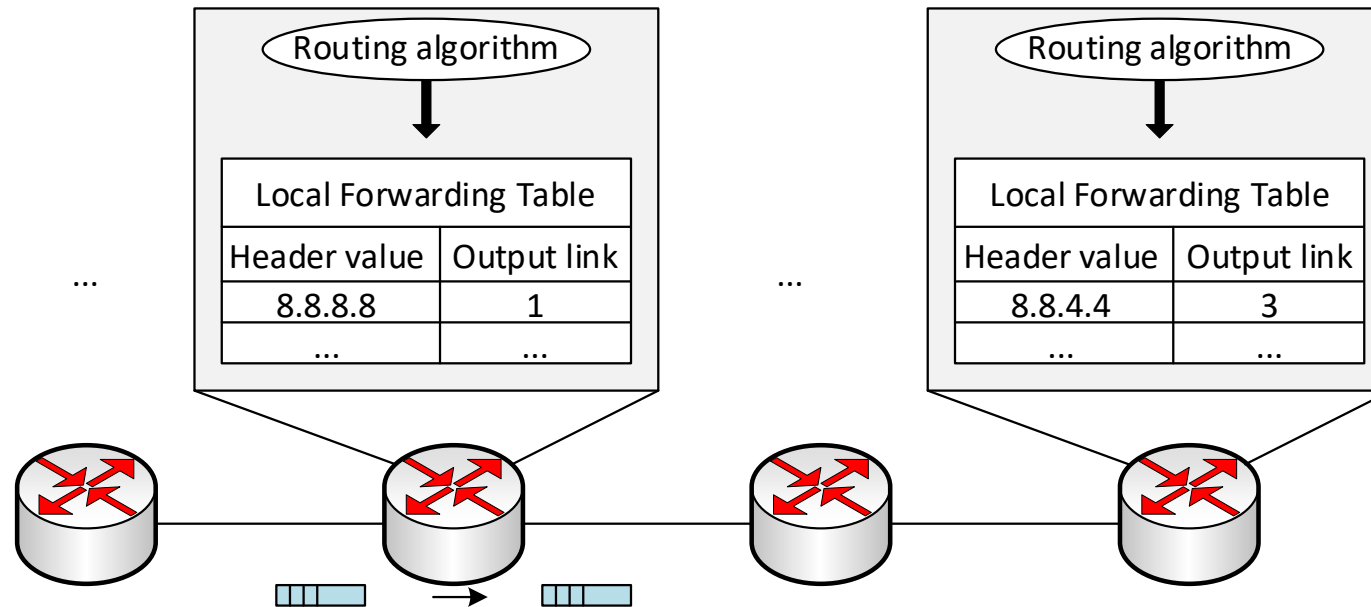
...

Routing algorithm

| Local Forwarding Table | |
|---|---|
| Header value | Output link |
| 8.8.8.8 | 1 |
| ... | ... |

...

Routing algorithm

| Local Forwarding Table | |
|---|---|
| Header value | Output link |
| 8.8.4.4 | 3 |
| ... | ... |